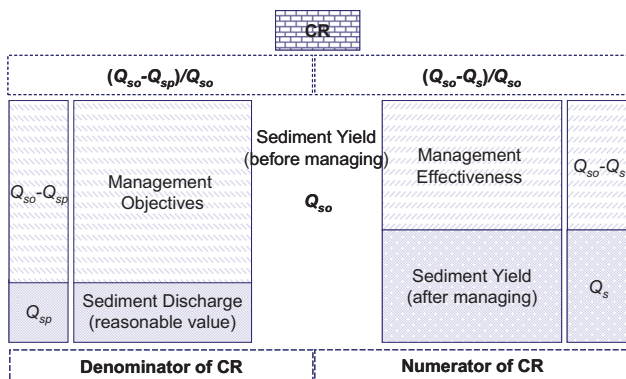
CR

$(Q_{so}-Q_{sp})/Q_{so}$

$(Q_{so}-Q_{s})/Q_{so}$

$Q_{so}-Q_{sp}$

Management Objectives

Sediment Yield (before managing)

$Q_{so}$

Management Effectiveness

$Q_{so}-Q_{s}$

$Q_{sp}$

Sediment Discharge (reasonable value)

Sediment Yield (after managing)

$Q_{s}$

Denominator of CR

Numerator of CR